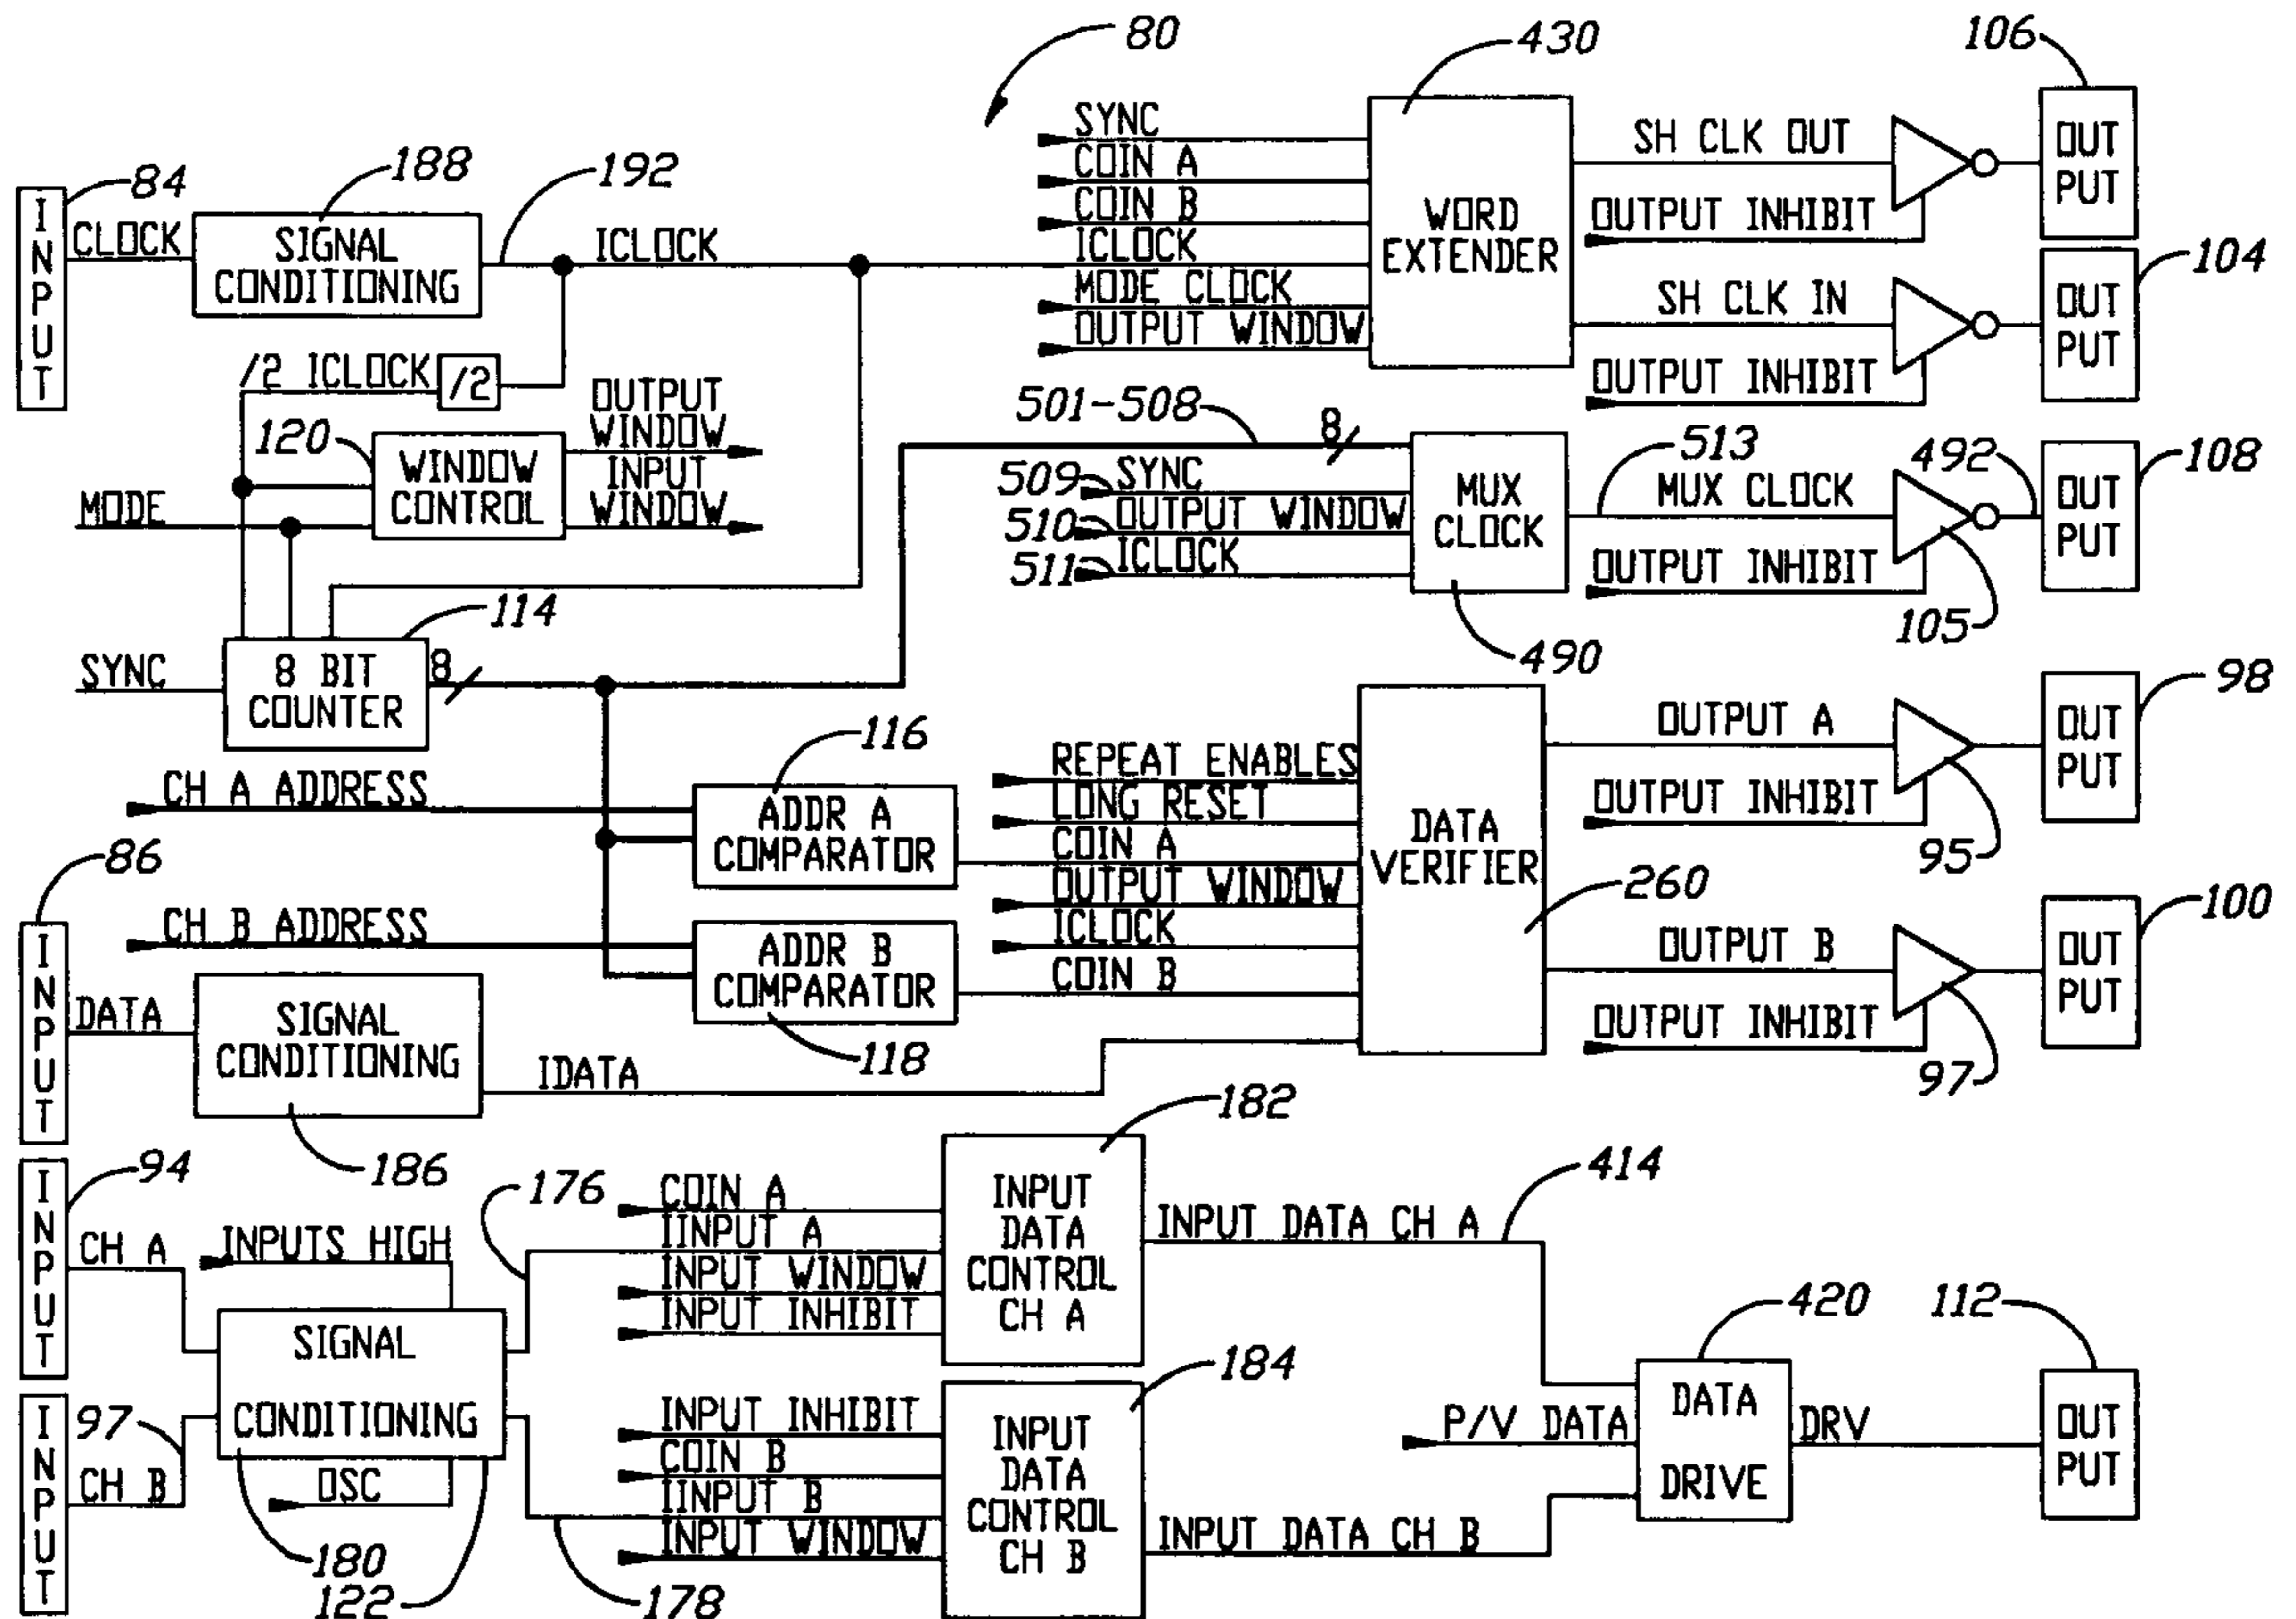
80
430
106
84
188
192
INPUT
CLOCK
SIGNAL CONDITIONING
ICLOCK
SYNC
COIN A
COIN B
ICLOCK
MODE CLOCK
OUTPUT WINDOW
WORD EXTENDER
SH CLK OUT
OUTPUT INHIBIT
OUT PUT
SH CLK IN
OUTPUT INHIBIT
OUT PUT
104
/2 ICLOCK
/2
OUTPUT WINDOW
INPUT WINDOW
120
WINDOW CONTROL
MODE
501-508
8
509
SYNC
510
OUTPUT WINDOW
511
ICLOCK
MUX CLOCK
513
MUX CLOCK
492
OUTPUT INHIBIT
OUT PUT
108
105
490
114
SYNC
8 BIT COUNTER
8
116
CH A ADDRESS
ADDR A COMPARATOR
REPEAT ENABLES
LONG RESET
COIN A
OUTPUT WINDOW
ICLOCK
COIN B
DATA VERIFIER
OUTPUT A
OUTPUT INHIBIT
OUT PUT
98
95
260
86
CH B ADDRESS
ADDR B COMPARATOR
118
OUTPUT B
OUTPUT INHIBIT
OUT PUT
100
97
INPUT
DATA
SIGNAL CONDITIONING
IDATA
186
182
94
INPUT
CH A
INPUTS HIGH
176
COIN A
IINPUT A
INPUT WINDOW
INPUT INHIBIT
INPUT DATA CONTROL CH A
INPUT DATA CH A
414
SIGNAL CONDITIONING
420
112
INPUT
97
CH B
OSC
184
INPUT INHIBIT
COIN B
IINPUT B
INPUT WINDOW
INPUT DATA CONTROL CH B
INPUT DATA CH B
P/V DATA
DATA DRIVE
DRV
OUT PUT
180
122
178